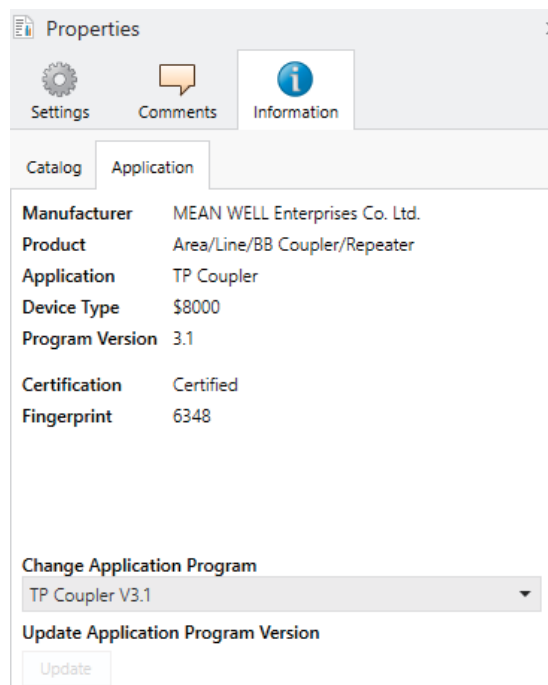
Properties

Settings Comments Information

Catalog Application

| | |
|---|---|
| **Manufacturer** | MEAN WELL Enterprises Co. Ltd. |
| **Product** | Area/Line/BB Coupler/Repeater |
| **Application** | TP Coupler |
| **Device Type** | \$8000 |
| **Program Version** | 3.1 |
| **Certification** | Certified |
| **Fingerprint** | 6348 |

**Change Application Program**

TP Coupler V3.1

**Update Application Program Version**

Update